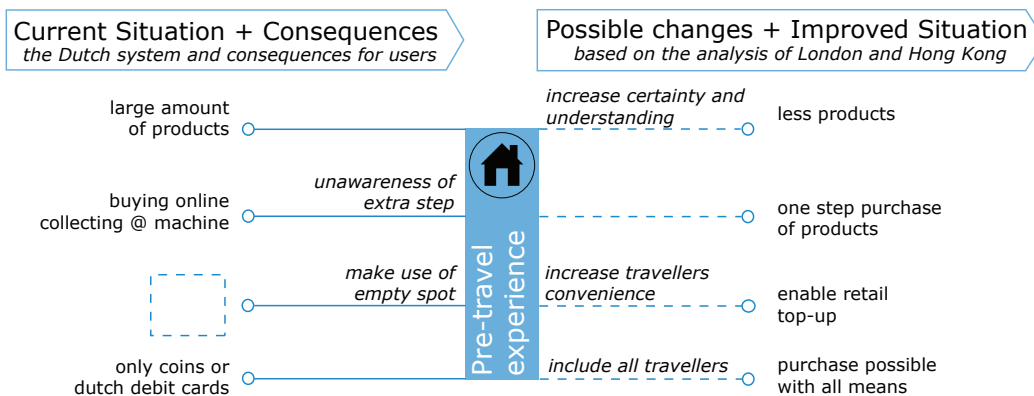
Current Situation + Consequences
the Dutch system and consequences for users

Possible changes + Improved Situation
based on the analysis of London and Hong Kong

large amount of products

increase certainty and understanding

less products

buying online collecting @ machine

unawareness of extra step

one step purchase of products

make use of empty spot

increase travellers convenience

enable retail top-up

only coins or dutch debit cards

include all travellers

purchase possible with all means

Pre-travel experience